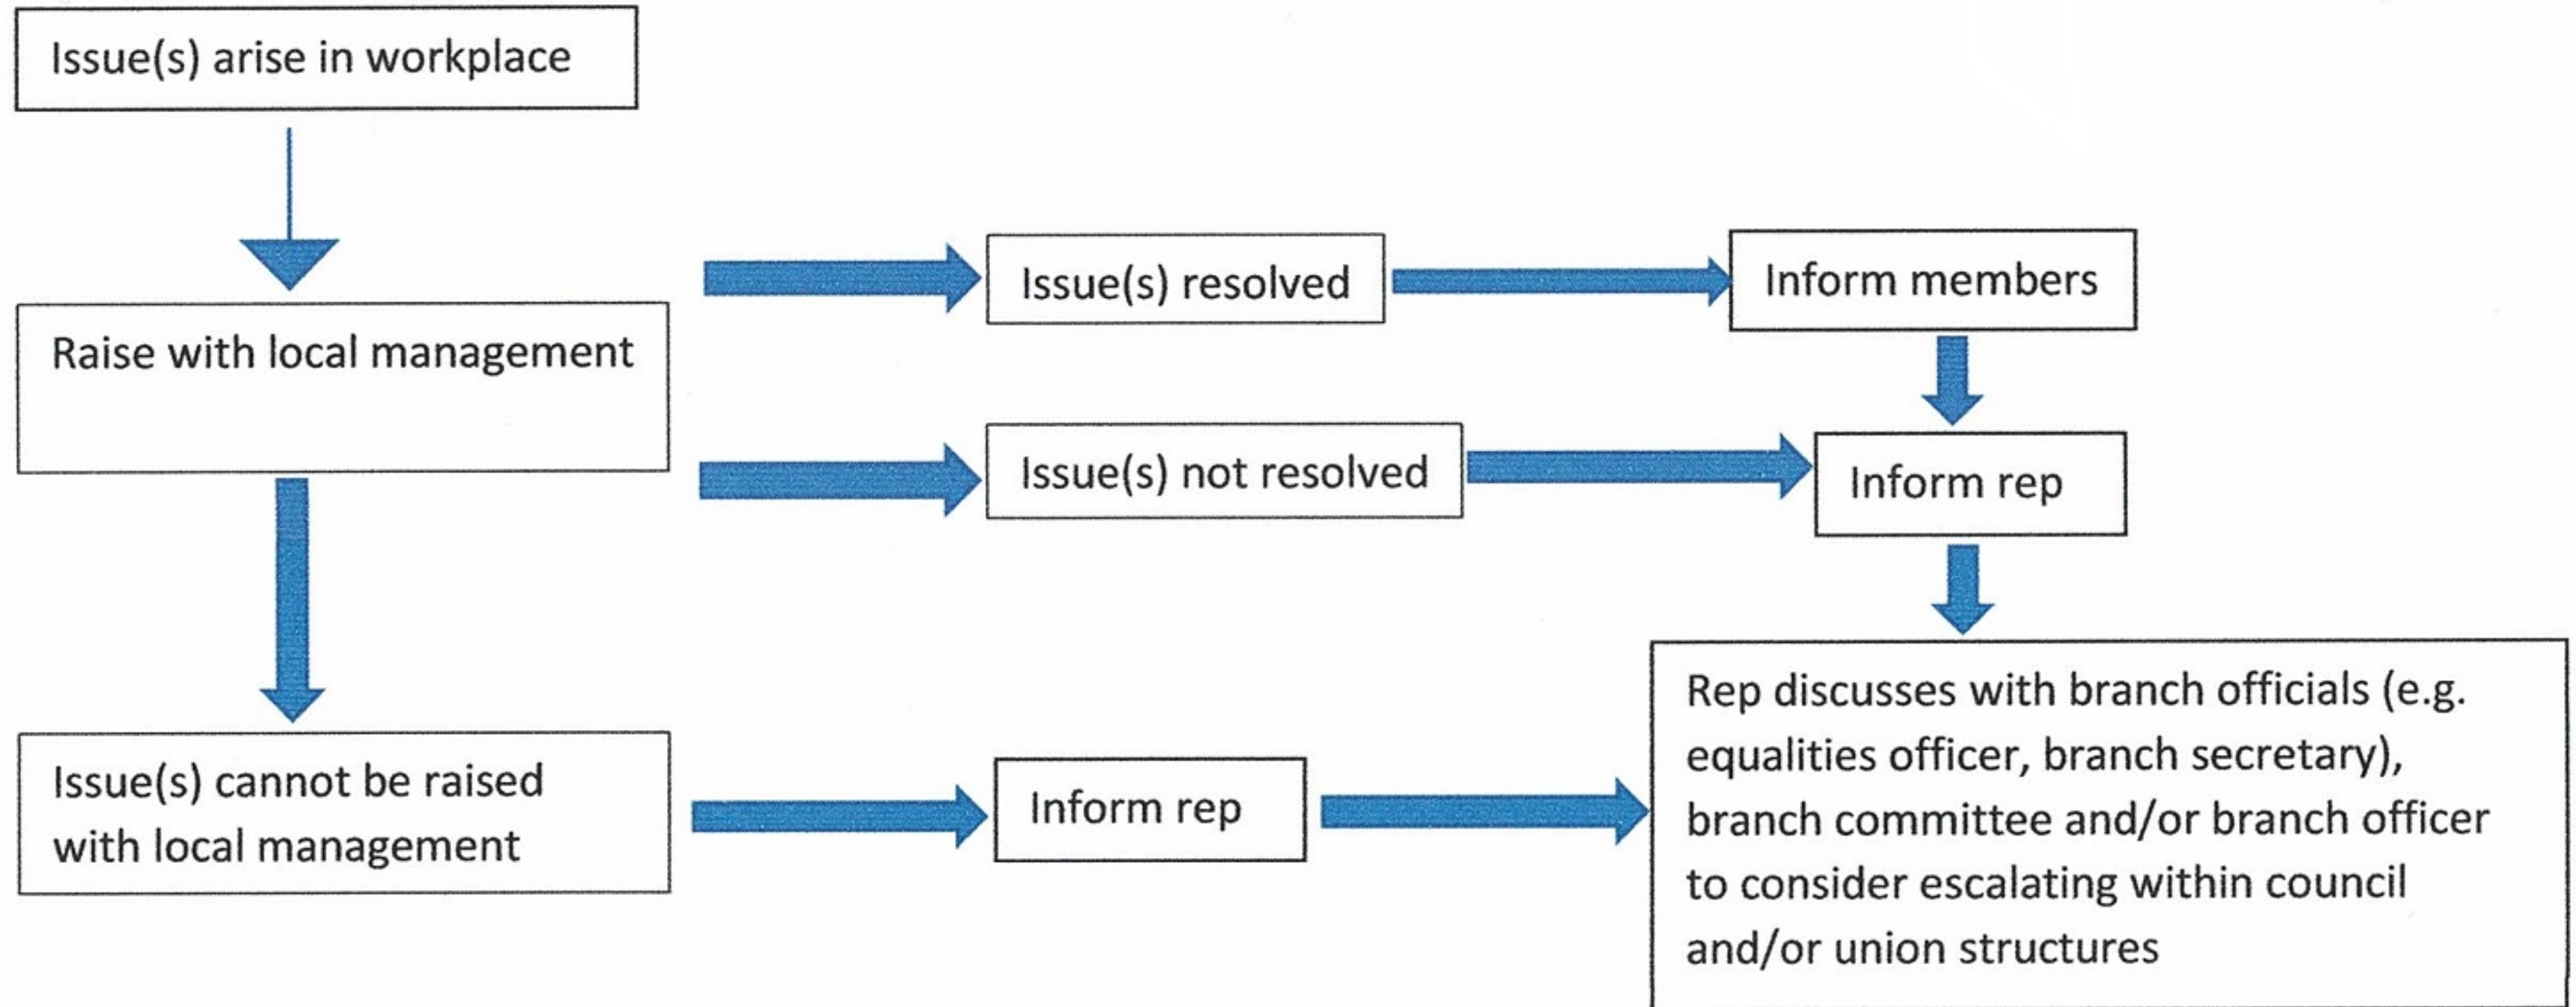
Issue(s) arise in workplace

Raise with local management

Issue(s) resolved

Inform members

Issue(s) not resolved

Inform rep

Issue(s) cannot be raised with local management

Inform rep

Rep discusses with branch officials (e.g. equalities officer, branch secretary), branch committee and/or branch officer to consider escalating within council and/or union structures